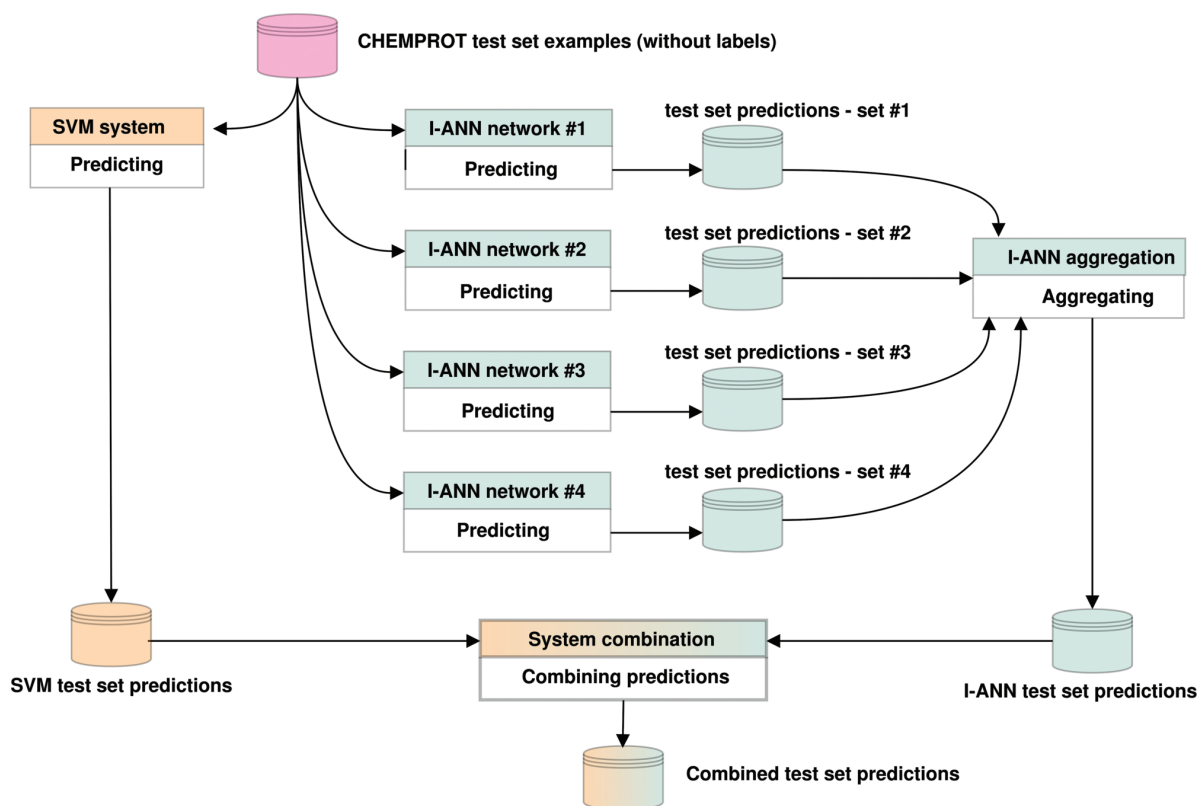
CHEMPROT test set examples (without labels)

SVM system

Predicting

I-ANN network #1

Predicting

test set predictions - set #1

I-ANN network #2

Predicting

test set predictions - set #2

I-ANN aggregation

Aggregating

I-ANN network #3

Predicting

test set predictions - set #3

I-ANN network #4

Predicting

test set predictions - set #4

SVM test set predictions

System combination

Combining predictions

I-ANN test set predictions

Combined test set predictions